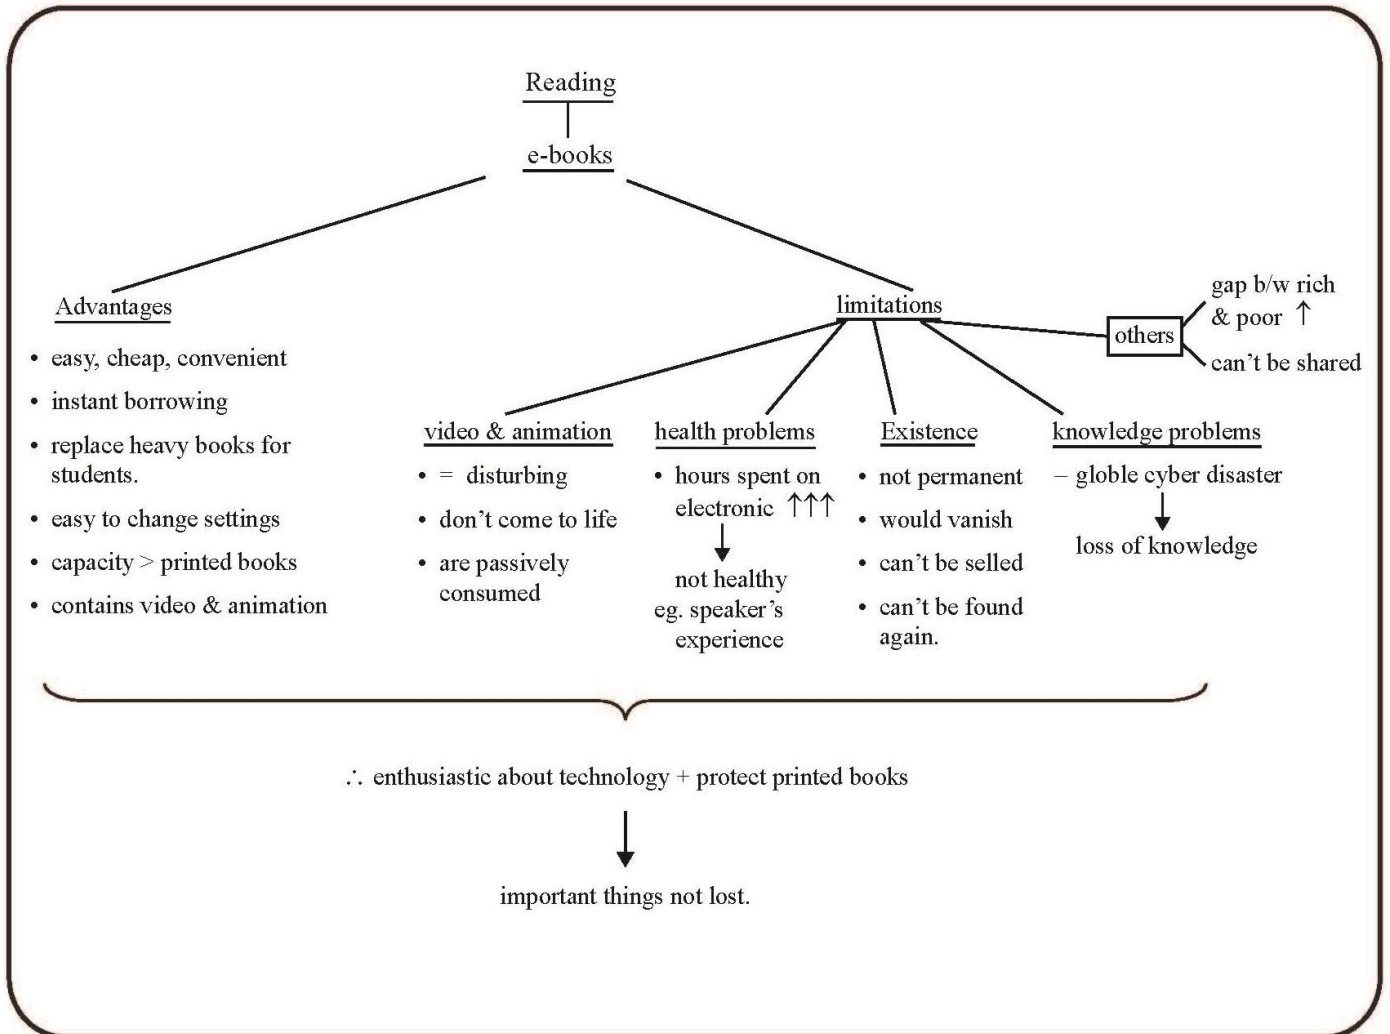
Reading

e-books

Advantages

- easy, cheap, convenient
- instant borrowing
- replace heavy books for students.
- easy to change settings
- capacity > printed books
- contains video & animation

limitations

others

gap b/w rich & poor ↑

can't be shared

video & animation

- = disturbing
- don't come to life
- are passively consumed

health problems

- hours spent on electronic ↑↑↑

↓

not healthy eg. speaker's experience

Existence

- not permanent
- would vanish
- can't be selled
- can't be found again.

knowledge problems

– globle cyber disaster

↓

loss of knowledge

∴ enthusiastic about technology + protect printed books

↓

important things not lost.